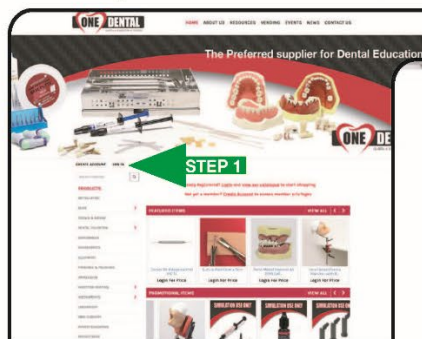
ONE DENTAL

HOME ABOUT US RESOURCES VENDING EVENTS NEWS CONTACT US

The Preferred supplier for Dental Education

ONE DENTAL

CREATE ACCOUNT LOG IN

STEP 1

PRODUCTS

FEATURED ITEMS

VIEW ALL

Login For Price

Login For Price

Login For Price

Login For Price

PROMOTIONAL ITEMS

VIEW ALL

SIMULATION USE ONLY

SIMULATION USE ONLY

SIMULATION USE ONLY